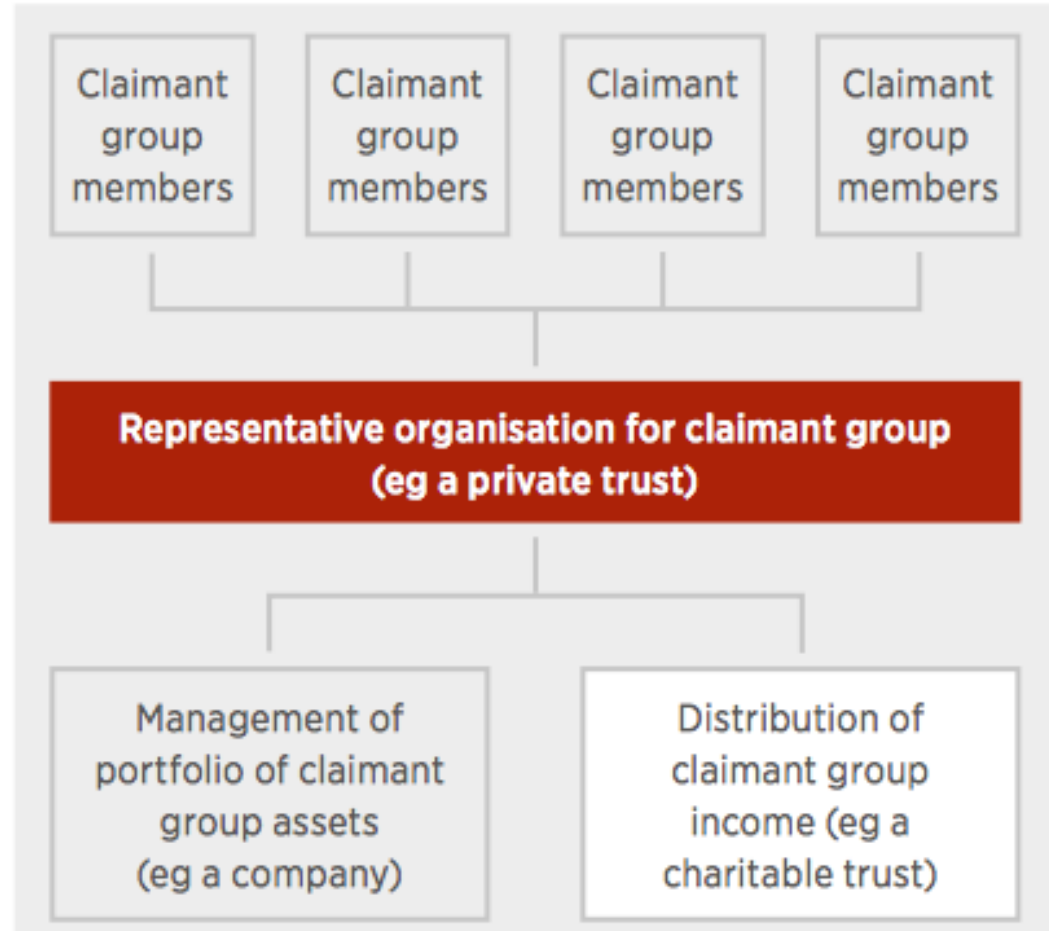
Claimant group members

Claimant group members

Claimant group members

Claimant group members

Representative organisation for claimant group (eg a private trust)

Management of portfolio of claimant group assets (eg a company)

Distribution of claimant group income (eg a charitable trust)